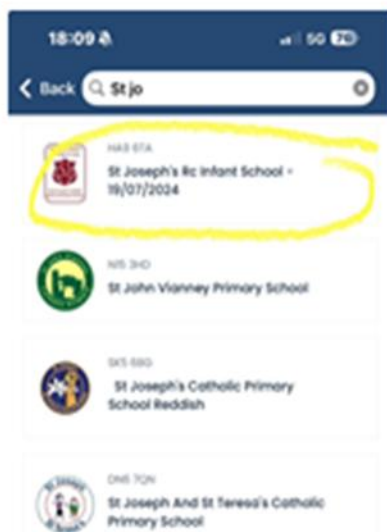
18:09
5G 79

Back St jo

HA3 6TA
St Joseph's Rc Infant School - 19/07/2024

N15 3HD
St John Vianney Primary School

SK5 6BG
St Joseph's Catholic Primary School Reddish

DN6 7QN
St Joseph And St Teresa's Catholic Primary School